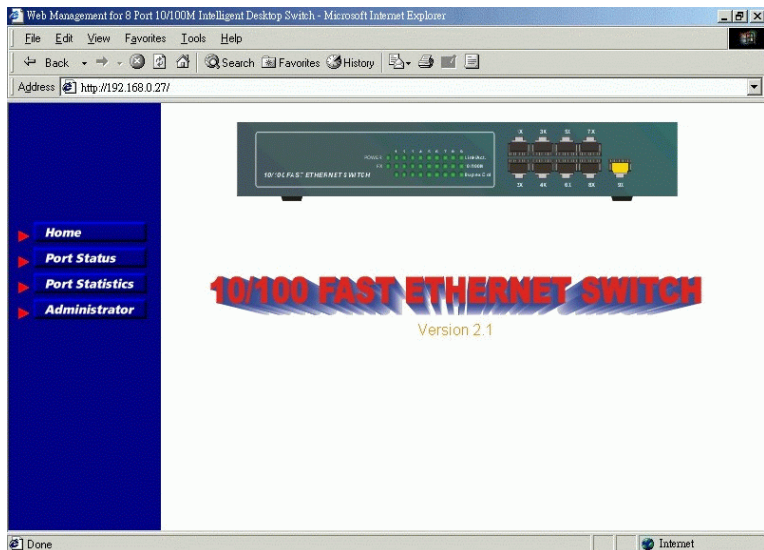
Web Management for 8 Port 10/100M Intelligent Desktop Switch - Microsoft Internet Explorer

File Edit View Favorites Tools Help

Back Search Favorites History

Address http://192.168.0.27/

10/100 FAST ETHERNET SWITCH

POWER

1X 3X 5X 7X
2X 4X 6X 8X

Home
Port Status
Port Statistics
Administrator

10/100 FAST ETHERNET SWITCH

Version 2.1

Done

Internet